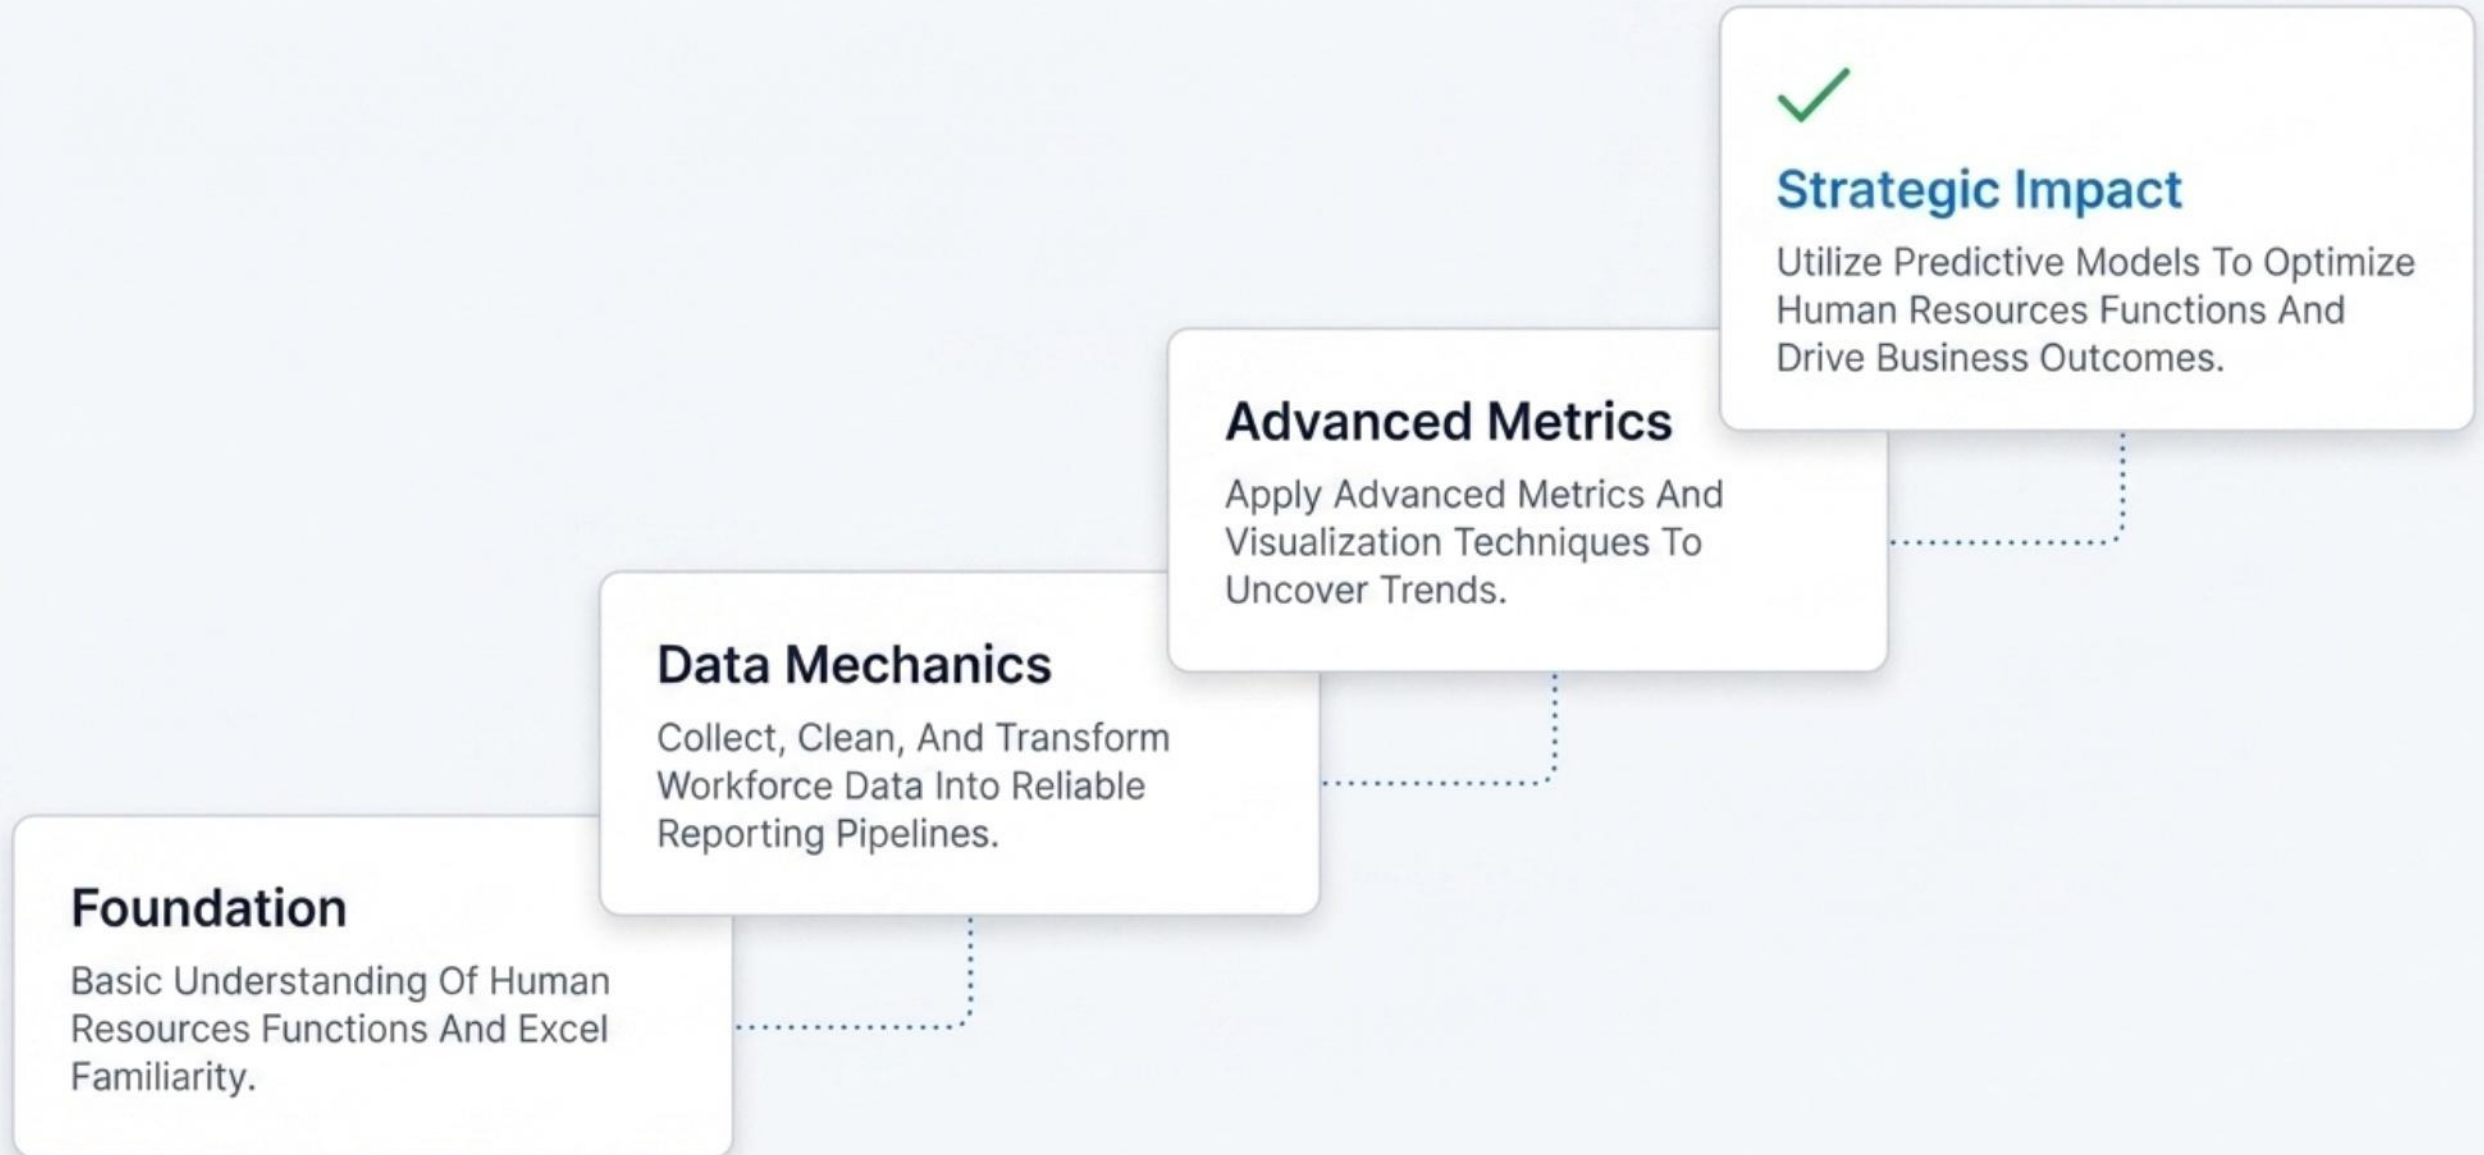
Foundation

Basic Understanding Of Human Resources Functions And Excel Familiarity.

Data Mechanics

Collect, Clean, And Transform Workforce Data Into Reliable Reporting Pipelines.

Advanced Metrics

Apply Advanced Metrics And Visualization Techniques To Uncover Trends.

Strategic Impact

Utilize Predictive Models To Optimize Human Resources Functions And Drive Business Outcomes.